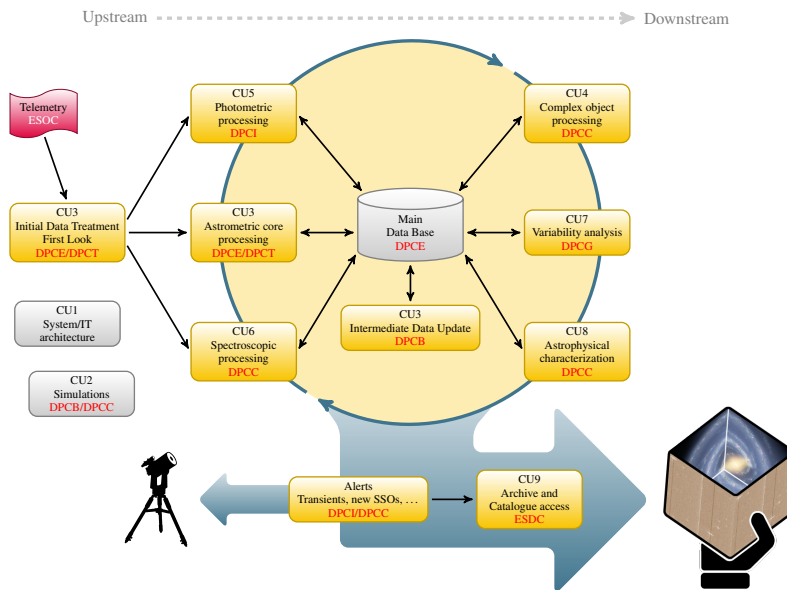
Upstream Downstream

Telemetry
ESOC

CU3
Initial Data Treatment
First Look
DPCE/DPCT

CU1
System/IT
architecture

CU2
Simulations
DPCB/DPCC

CU5
Photometric
processing
DPCI

CU3
Astrometric core
processing
DPCE/DPCT

CU6
Spectroscopic
processing
DPCC

Main
Data Base
DPCE

CU3
Intermediate Data Update
DPCB

CU4
Complex object
processing
DPCC

CU7
Variability analysis
DPCG

CU8
Astrophysical
characterization
DPCC

Alerts
Transients, new SSOs, ...
DPCI/DPCC

CU9
Archive and
Catalogue access
ESDC